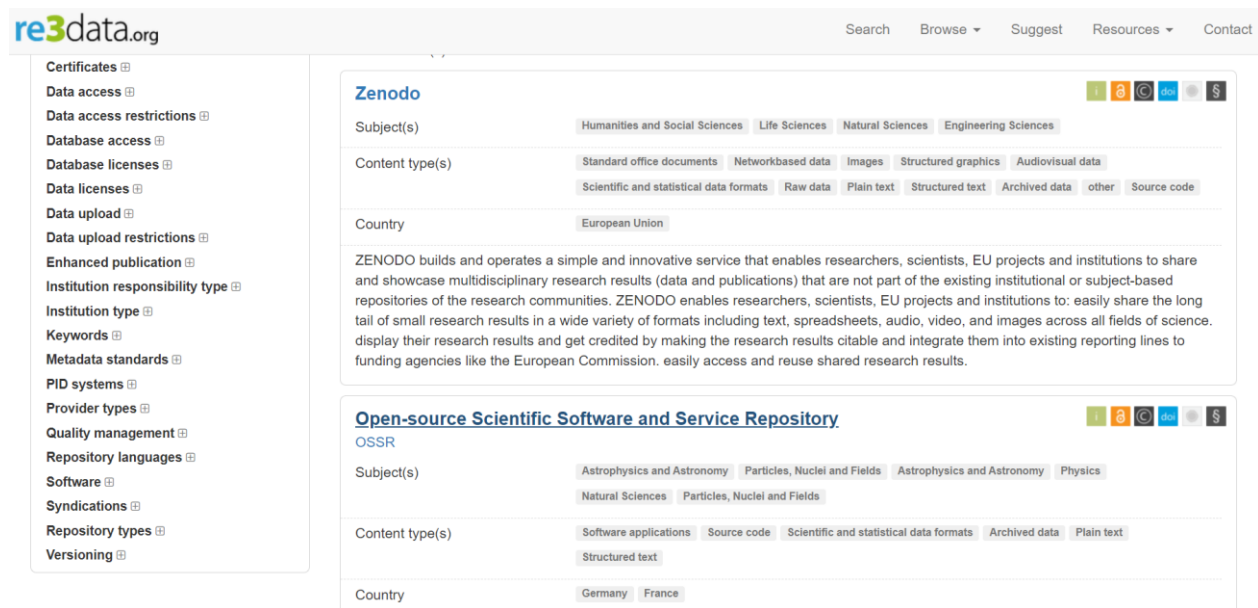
re3data.org

Search Browse ▾ Suggest Resources ▾ Contact

Certificates ⊞
Data access ⊞
Data access restrictions ⊞
Database access ⊞
Database licenses ⊞
Data licenses ⊞
Data upload ⊞
Data upload restrictions ⊞
Enhanced publication ⊞
Institution responsibility type ⊞
Institution type ⊞
Keywords ⊞
Metadata standards ⊞
PID systems ⊞
Provider types ⊞
Quality management ⊞
Repository languages ⊞
Software ⊞
Syndications ⊞
Repository types ⊞
Versioning ⊞

Zenodo

i doi §

| | |
|---|---|
| Subject(s) | Humanities and Social Sciences · Life Sciences · Natural Sciences · Engineering Sciences |
| Content type(s) | Standard office documents · Networkbased data · Images · Structured graphics · Audiovisual data · Scientific and statistical data formats · Raw data · Plain text · Structured text · Archived data · other · Source code |
| Country | European Union |

ZENODO builds and operates a simple and innovative service that enables researchers, scientists, EU projects and institutions to share and showcase multidisciplinary research results (data and publications) that are not part of the existing institutional or subject-based repositories of the research communities. ZENODO enables researchers, scientists, EU projects and institutions to: easily share the long tail of small research results in a wide variety of formats including text, spreadsheets, audio, video, and images across all fields of science. display their research results and get credited by making the research results citable and integrate them into existing reporting lines to funding agencies like the European Commission. easily access and reuse shared research results.

Open-source Scientific Software and Service Repository

i doi §

OSSR

| | |
|---|---|
| Subject(s) | Astrophysics and Astronomy · Particles, Nuclei and Fields · Astrophysics and Astronomy · Physics · Natural Sciences · Particles, Nuclei and Fields |
| Content type(s) | Software applications · Source code · Scientific and statistical data formats · Archived data · Plain text · Structured text |
| Country | Germany · France |